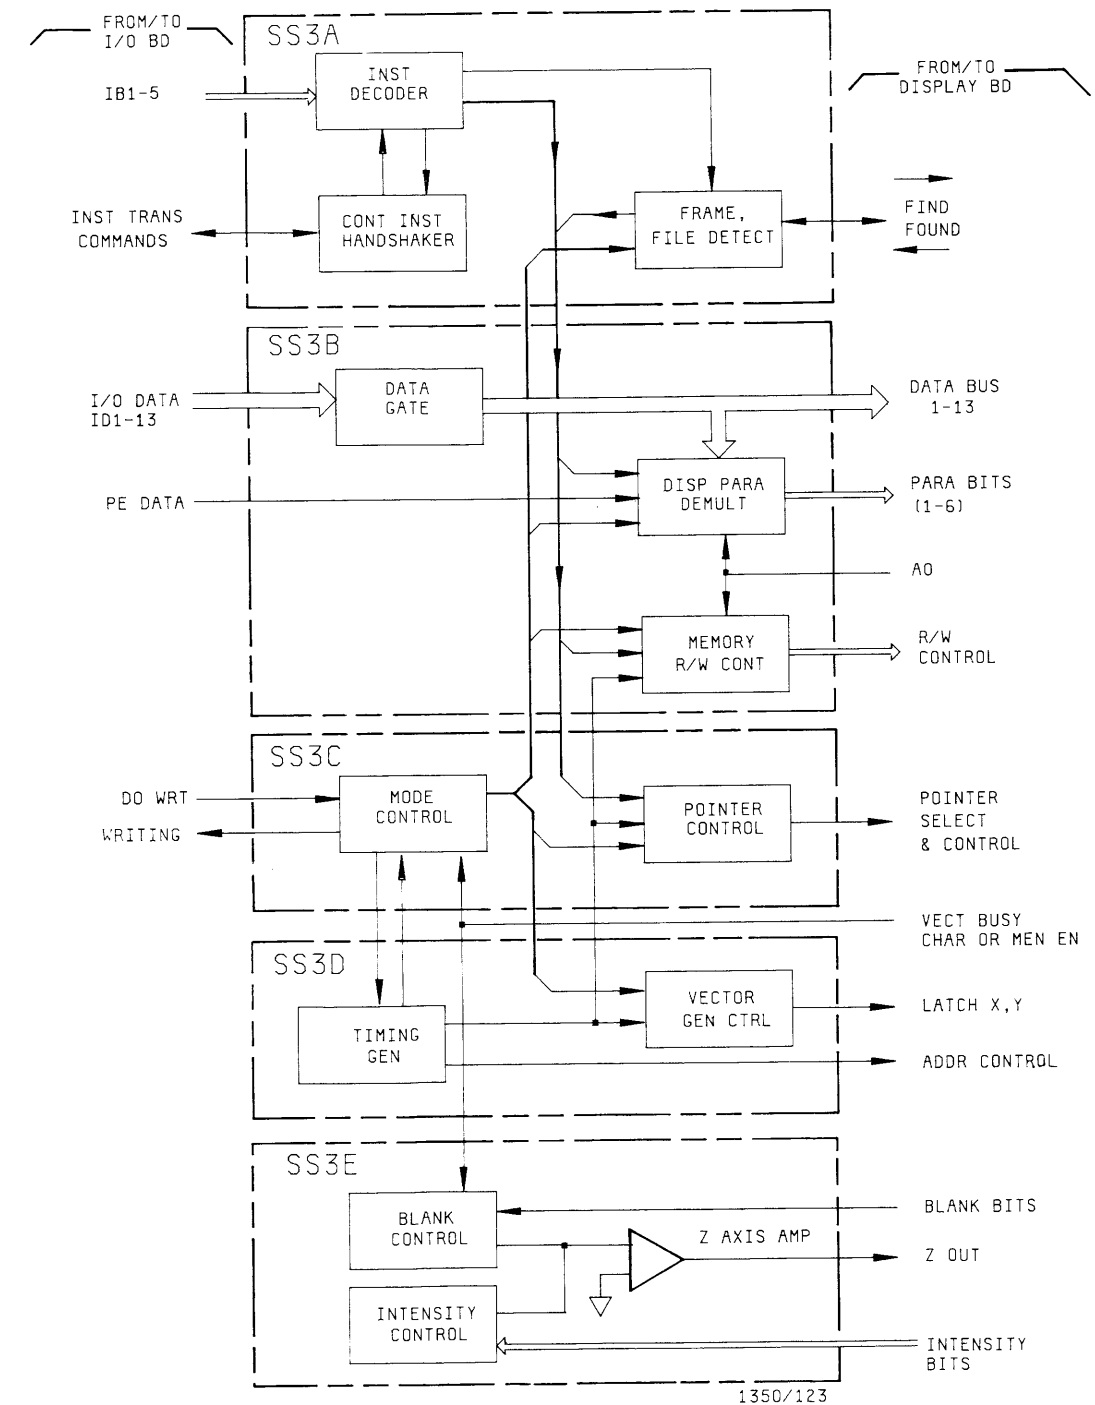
FROM/TO I/O BD

SS3A

INST DECODER

FROM/TO DISPLAY BD

IB1-5

INST TRANS COMMANDS

CONT INST HANDSHAKER

FRAME, FILE DETECT

FIND FOUND

SS3B

I/O DATA ID1-13

DATA GATE

DATA BUS 1-13

PE DATA

DISP PARA DEMULT

PARA BITS (1-6)

AO

MEMORY R/W CONT

R/W CONTROL

SS3C

DO WRT

MODE CONTROL

WRITING

POINTER CONTROL

POINTER SELECT & CONTROL

VECT BUSY CHAR OR MEN EN

SS3D

VECTOR GEN CTRL

LATCH X,Y

TIMING GEN

ADDR CONTROL

SS3E

BLANK CONTROL

BLANK BITS

Z AXIS AMP

Z OUT

INTENSITY CONTROL

INTENSITY BITS

1350/123